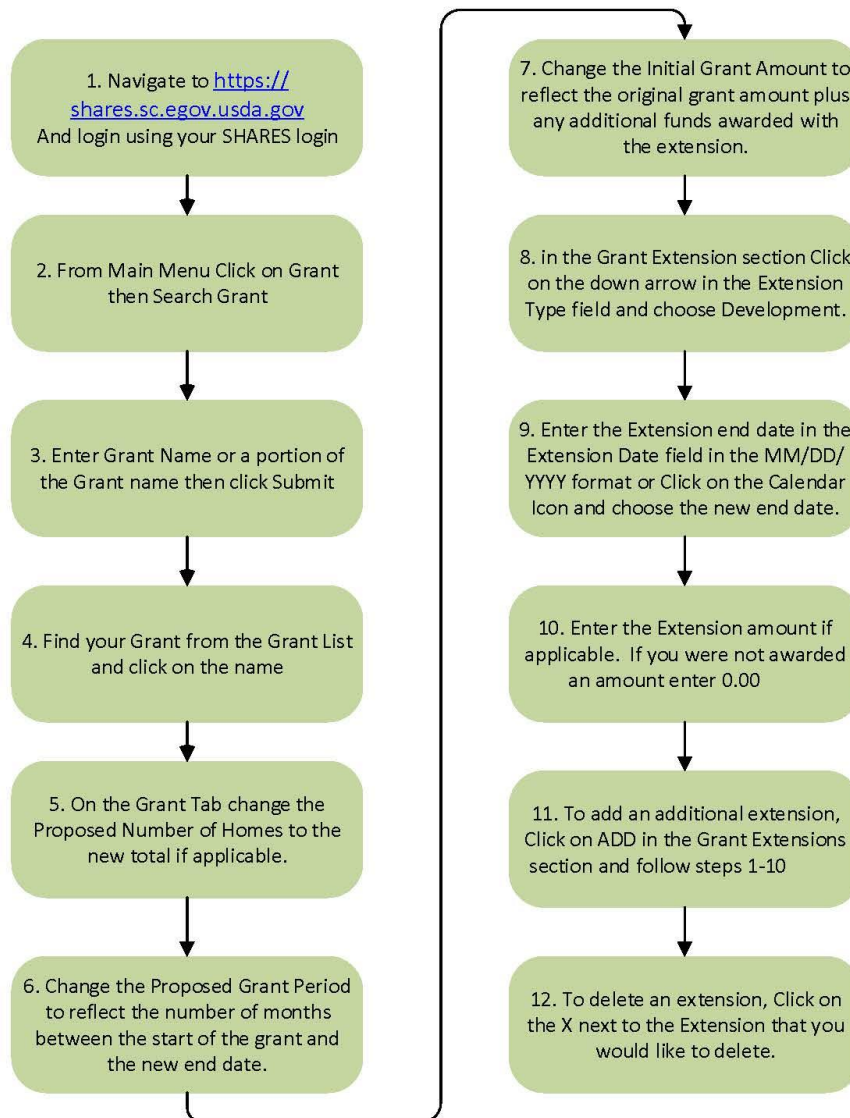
1. Navigate to https://shares.sc.egov.usda.gov
And login using your SHARES login

2. From Main Menu Click on Grant then Search Grant

3. Enter Grant Name or a portion of the Grant name then click Submit

4. Find your Grant from the Grant List and click on the name

5. On the Grant Tab change the Proposed Number of Homes to the new total if applicable.

6. Change the Proposed Grant Period to reflect the number of months between the start of the grant and the new end date.

7. Change the Initial Grant Amount to reflect the original grant amount plus any additional funds awarded with the extension.

8. in the Grant Extension section Click on the down arrow in the Extension Type field and choose Development.

9. Enter the Extension end date in the Extension Date field in the MM/DD/YYYY format or Click on the Calendar Icon and choose the new end date.

10. Enter the Extension amount if applicable. If you were not awarded an amount enter 0.00

11. To add an additional extension, Click on ADD in the Grant Extensions section and follow steps 1-10

12. To delete an extension, Click on the X next to the Extension that you would like to delete.